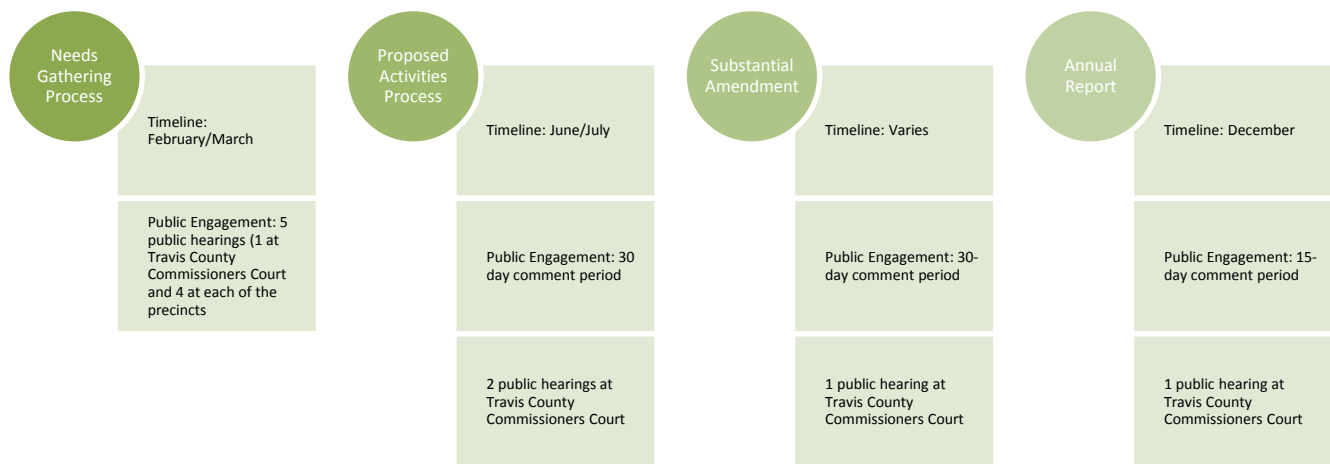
Needs Gathering Process

Timeline: February/March

Public Engagement: 5 public hearings (1 at Travis County Commissioners Court and 4 at each of the precincts

Proposed Activities Process

Timeline: June/July

Public Engagement: 30 day comment period

2 public hearings at Travis County Commissioners Court

Substantial Amendment

Timeline: Varies

Public Engagement: 30-day comment period

1 public hearing at Travis County Commissioners Court

Annual Report

Timeline: December

Public Engagement: 15-day comment period

1 public hearing at Travis County Commissioners Court